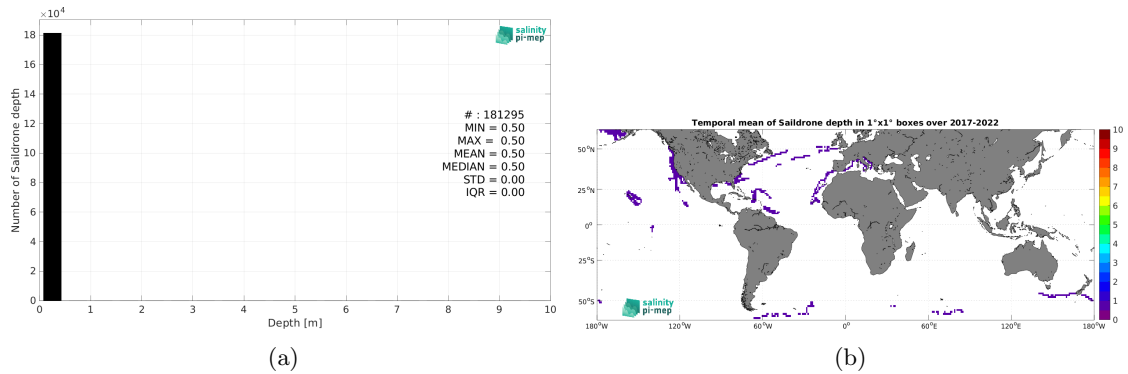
$\times10^4$
18
16
14
12
10
8
6
4
2
0
Number of Saildrone depth
salinity pi-mep
# : 181295
MIN = 0.50
MAX = 0.50
MEAN = 0.50
MEDIAN = 0.50
STD = 0.00
IQR = 0.00
0 1 2 3 4 5 6 7 8 9 10
Depth [m]
(a)

Temporal mean of Saildrone depth in 1°x1° boxes over 2017-2022
50°N
25°N
0°
25°S
50°S
180°W 120°W 60°W 0° 60°E 120°E 180°W
10
9
8
7
6
5
4
3
2
1
0
salinity pi-mep
(b)